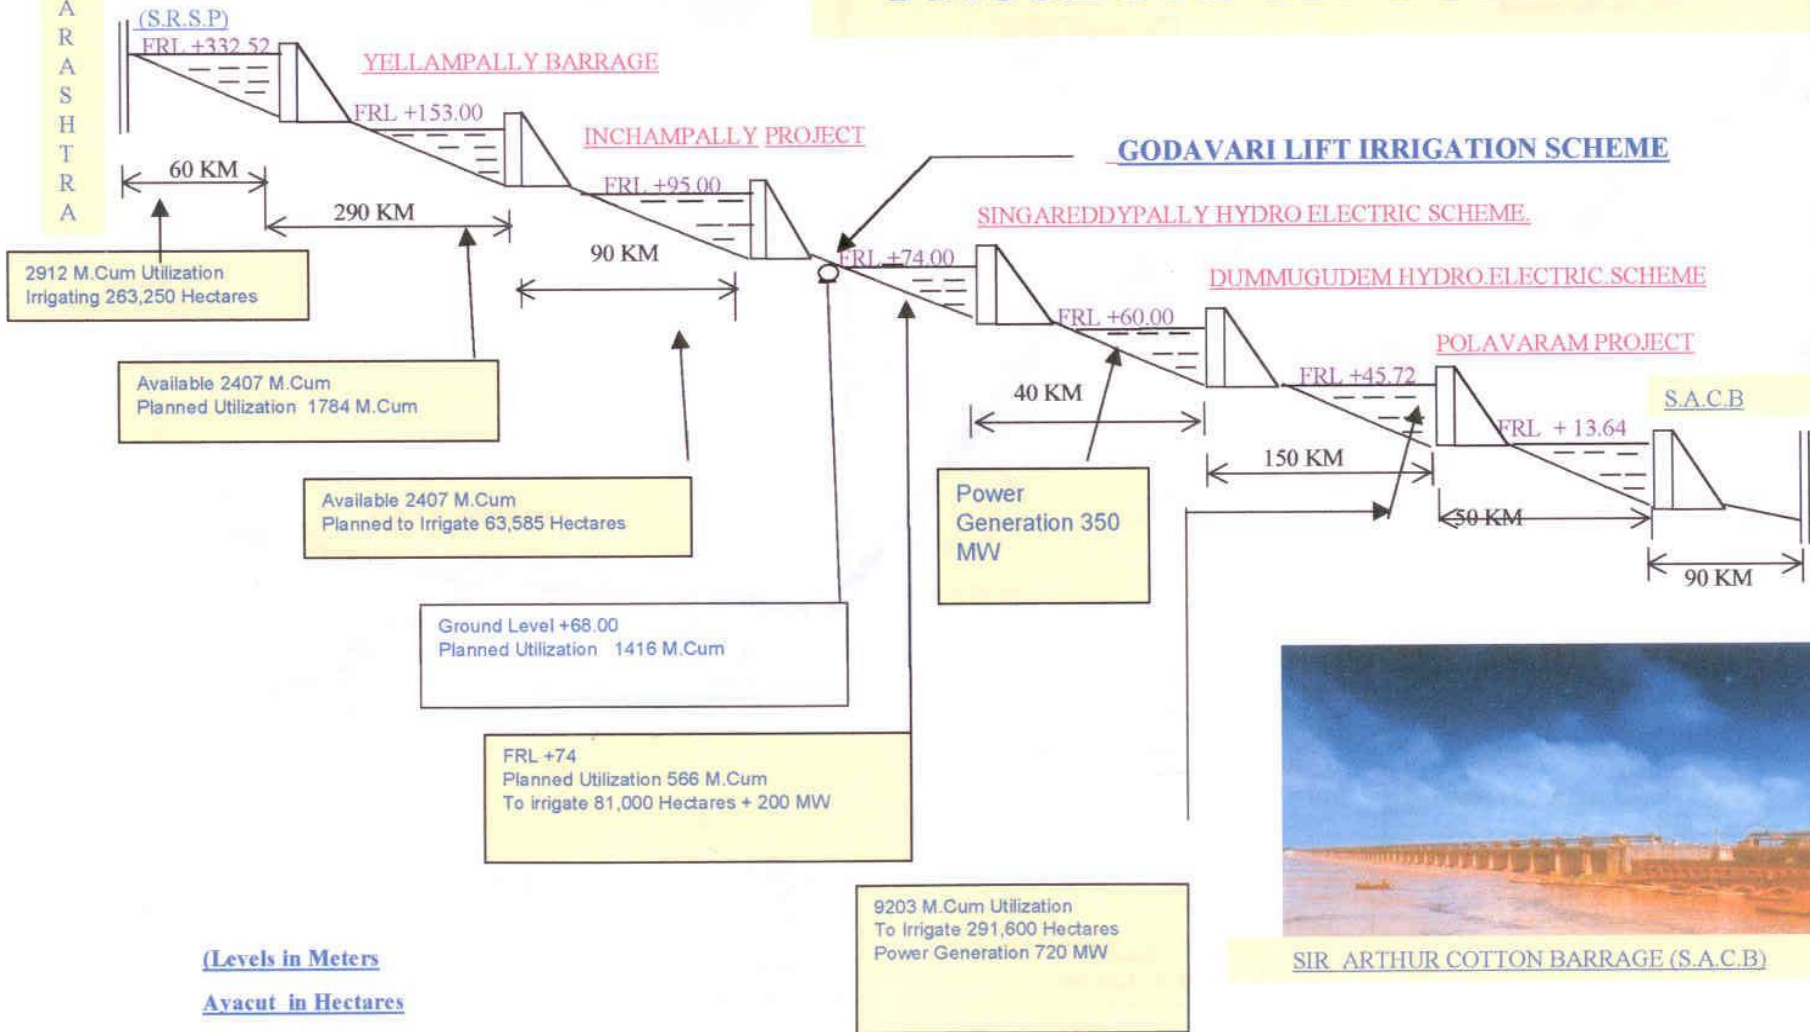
A
R
A
S
H
T
R
A

(S.R.S.P)
FRL +332.52
YELLAMPALLY BARRAGE
FRL +153.00
INCHAMPALLY PROJECT
FRL +95.00
GODAVARI LIFT IRRIGATION SCHEME
SINGAREDDYPALLY HYDRO ELECTRIC SCHEME.
FRL +74.00
DUMMUGUDEM HYDRO.ELECTRIC.SCHEME
FRL +60.00
POLAVARAM PROJECT
FRL +45.72
S.A.C.B
FRL + 13.64

60 KM
290 KM
90 KM
40 KM
150 KM
50 KM
90 KM

2912 M.Cum Utilization
Irrigating 263,250 Hectares

Available 2407 M.Cum
Planned Utilization 1784 M.Cum

Available 2407 M.Cum
Planned to Irrigate 63,585 Hectares

Ground Level +68.00
Planned Utilization 1416 M.Cum

FRL +74
Planned Utilization 566 M.Cum
To irrigate 81,000 Hectares + 200 MW

Power Generation 350 MW

9203 M.Cum Utilization
To Irrigate 291,600 Hectares
Power Generation 720 MW

SIR ARTHUR COTTON BARRAGE (S.A.C.B)

(Levels in Meters

Ayacut in Hectares